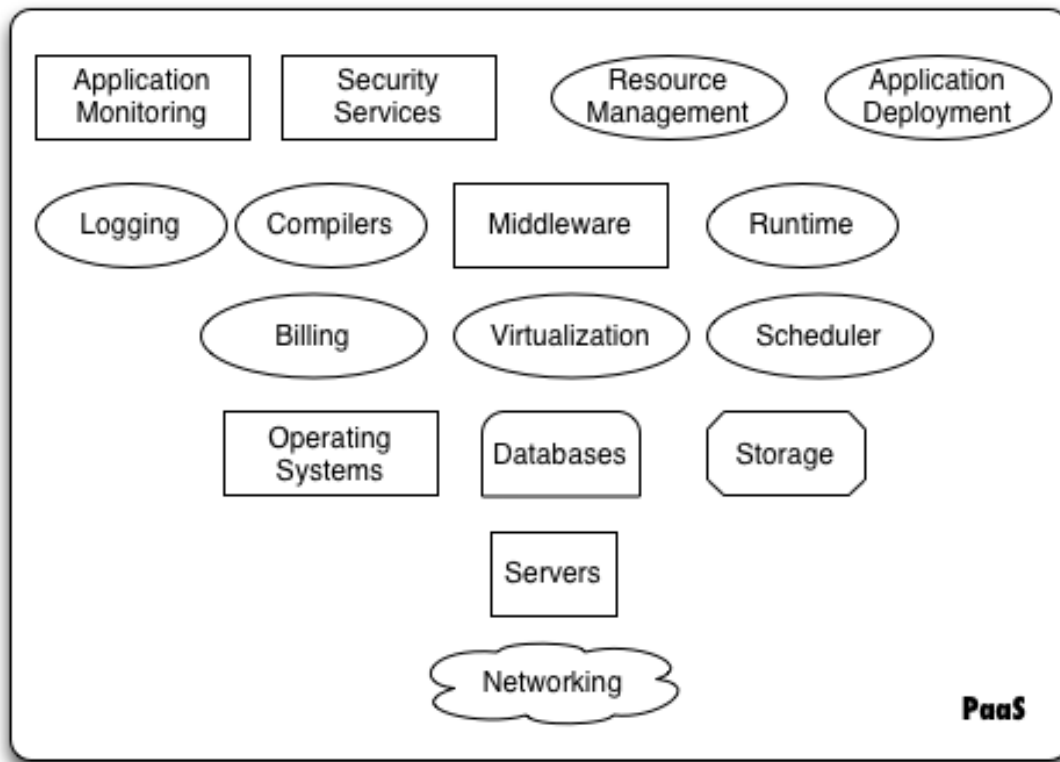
Application Monitoring

Security Services

Resource Management

Application Deployment

Logging

Compilers

Middleware

Runtime

Billing

Virtualization

Scheduler

Operating Systems

Databases

Storage

Servers

Networking

PaaS